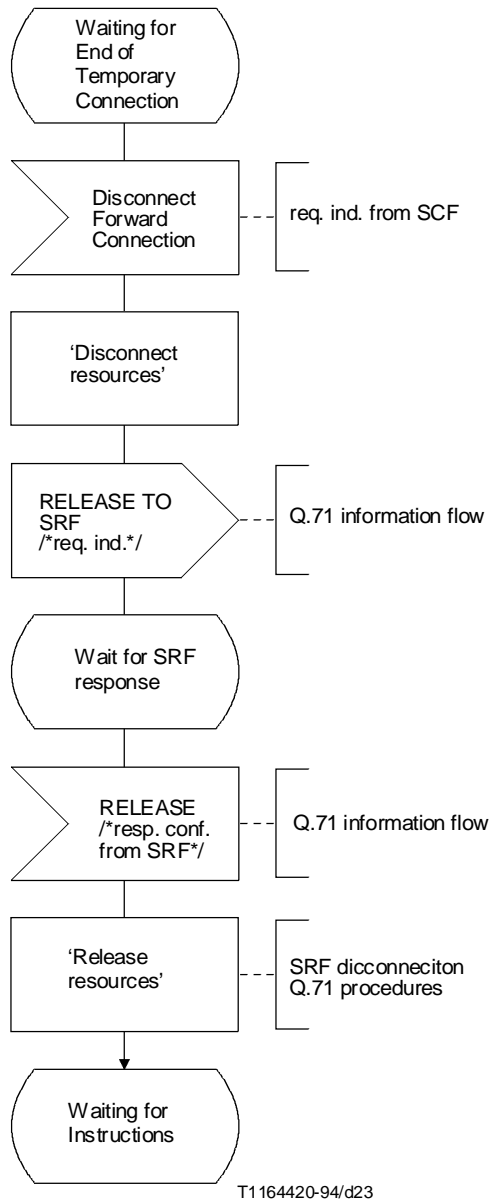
Waiting for End of Temporary Connection

Disconnect Forward Connection

req. ind. from SCF

'Disconnect resources'

RELEASE TO SRF /*req. ind.*/

Q.71 information flow

Wait for SRF response

RELEASE /*resp. conf. from SRF*/

Q.71 information flow

'Release resources'

SRF dicconneciton Q.71 procedures

Waiting for Instructions

T1164420-94/d23